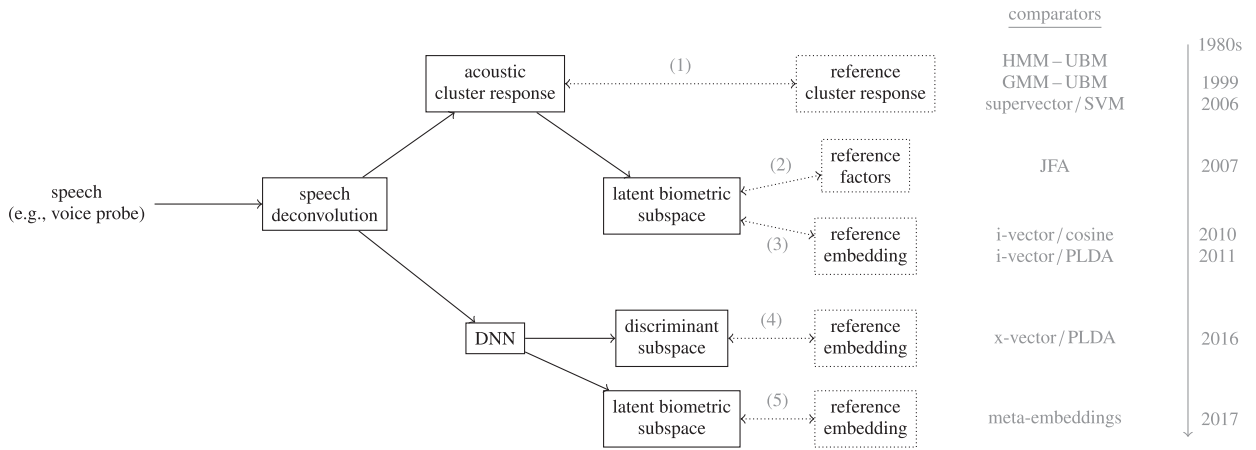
comparators

speech (e.g., voice probe)

speech deconvolution

acoustic cluster response

(1)

reference cluster response

HMM – UBM
GMM – UBM
supervector / SVM

1980s
1999
2006

latent biometric subspace

(2)

reference factors

JFA

2007

(3)

reference embedding

i-vector / cosine
i-vector / PLDA

2010
2011

DNN

discriminant subspace

(4)

reference embedding

x-vector / PLDA

2016

latent biometric subspace

(5)

reference embedding

meta-embeddings

2017